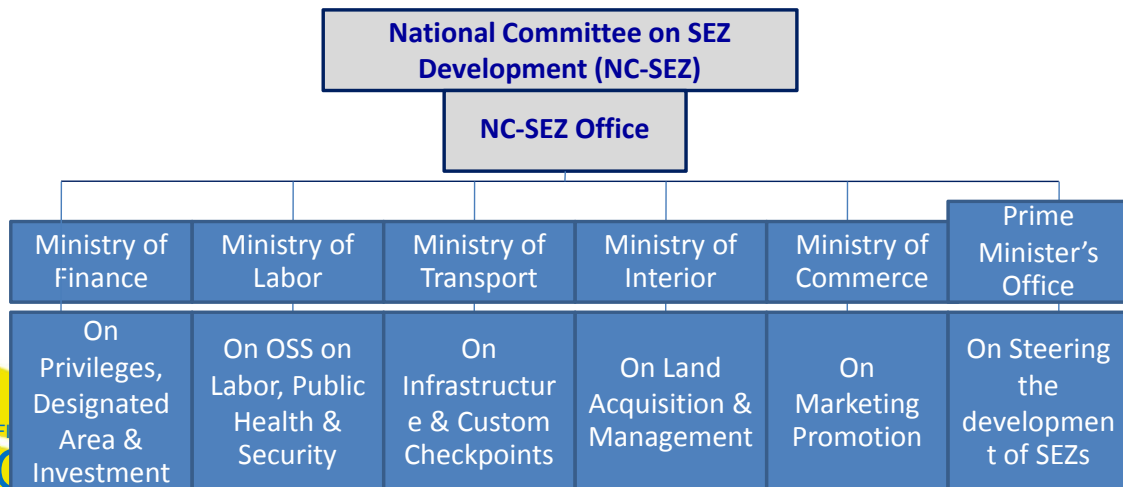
National Committee on SEZ Development (NC-SEZ)

NC-SEZ Office

Ministry of Finance

On Privileges, Designated Area & Investment

Ministry of Labor

On OSS on Labor, Public Health & Security

Ministry of Transport

On Infrastructure & Custom Checkpoints

Ministry of Interior

On Land Acquisition & Management

Ministry of Commerce

On Marketing Promotion

Prime Minister's Office

On Steering the development of SEZs